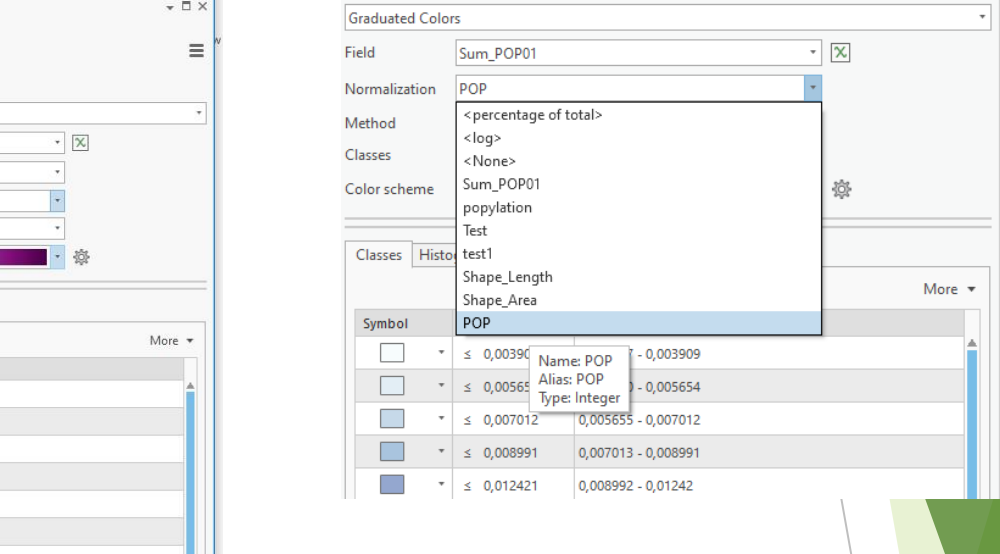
More

Graduated Colors

Field Sum_POP01

Normalization POP

Method

Classes

Color scheme

<percentage of total>
<log>
<None>
Sum_POP01
popylation
Test
test1
Shape_Length
Shape_Area
POP

Classes Histo

More

| Symbol | | |
|---|---|---|
| | ≤ 0,00390 | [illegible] - 0,003909 |
| | ≤ 0,00565 | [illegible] - 0,005654 |
| | ≤ 0,007012 | 0,005655 - 0,007012 |
| | ≤ 0,008991 | 0,007013 - 0,008991 |
| | ≤ 0,012421 | 0,008992 - 0,01242 |

Name: POP
Alias: POP
Type: Integer